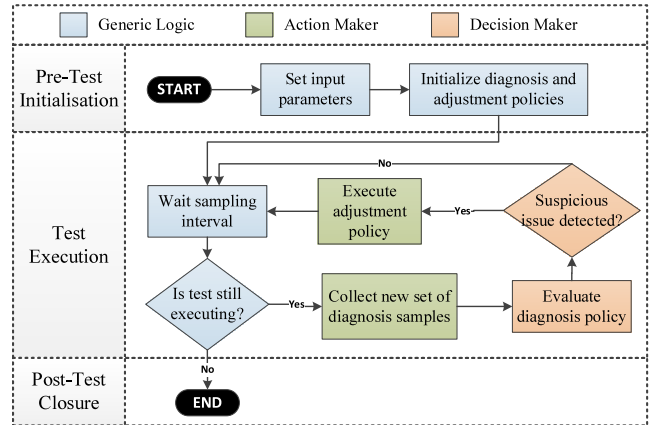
Generic Logic
Action Maker
Decision Maker

Pre-Test Initialisation
START
Set input parameters
Initialize diagnosis and adjustment policies

Test Execution
No
Wait sampling interval
Execute adjustment policy
Yes
Suspicious issue detected?
Is test still executing?
Yes
Collect new set of diagnosis samples
Evaluate diagnosis policy
No

Post-Test Closure
END